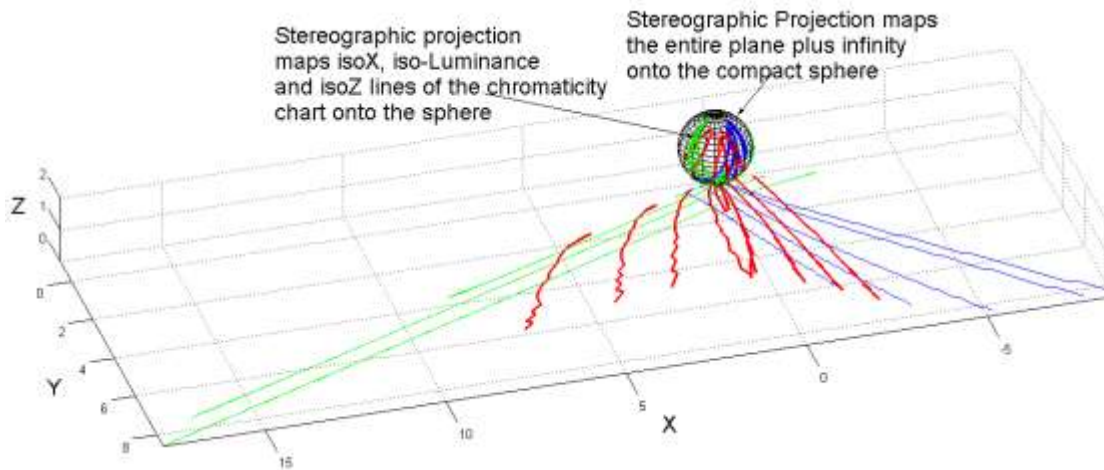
Stereographic projection maps isoX, iso-Luminance and isoZ lines of the chromaticity chart onto the sphere

Stereographic Projection maps the entire plane plus infinity onto the compact sphere

Z
2
1
0

Y
0
2
4
6
8

X
15
10
5
0
-5